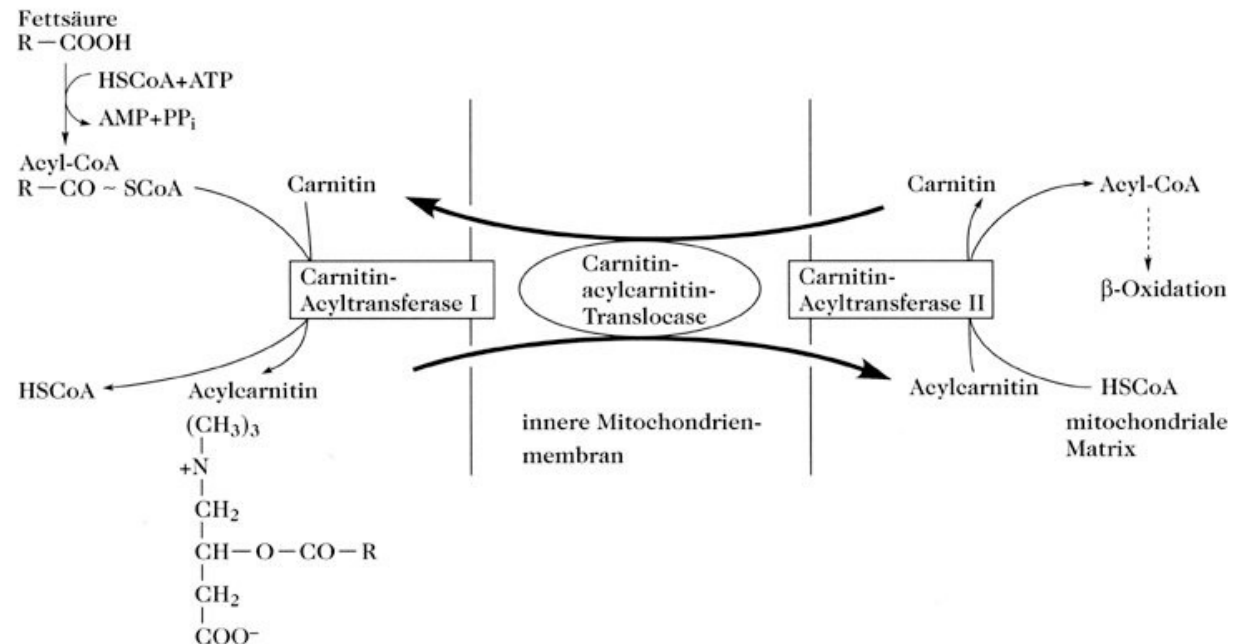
Fettsäure
R − COOH

HSCoA+ATP
AMP+PP$_i$

Acyl-CoA
R − CO ~ SCoA

Carnitin

Carnitin-
Acyltransferase I

Carnitin-
acylcarnitin-
Translocase

Carnitin

Acyl-CoA

Carnitin-
Acyltransferase II

β-Oxidation

HSCoA

Acylcarnitin

$(CH_3)_3$
$^+N$
$CH_2$
$CH-O-CO-R$
$CH_2$
$COO^-$

innere Mitochondrienmembran

Acylcarnitin

HSCoA

mitochondriale
Matrix